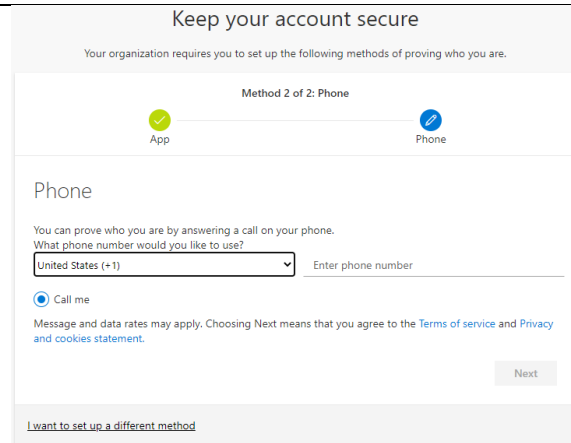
Keep your account secure

Your organization requires you to set up the following methods of proving who you are.

Method 2 of 2: Phone

App

Phone

Phone

You can prove who you are by answering a call on your phone.
What phone number would you like to use?

United States (+1)

Enter phone number

Call me

Message and data rates may apply. Choosing Next means that you agree to the Terms of service and Privacy and cookies statement.

Next

I want to set up a different method